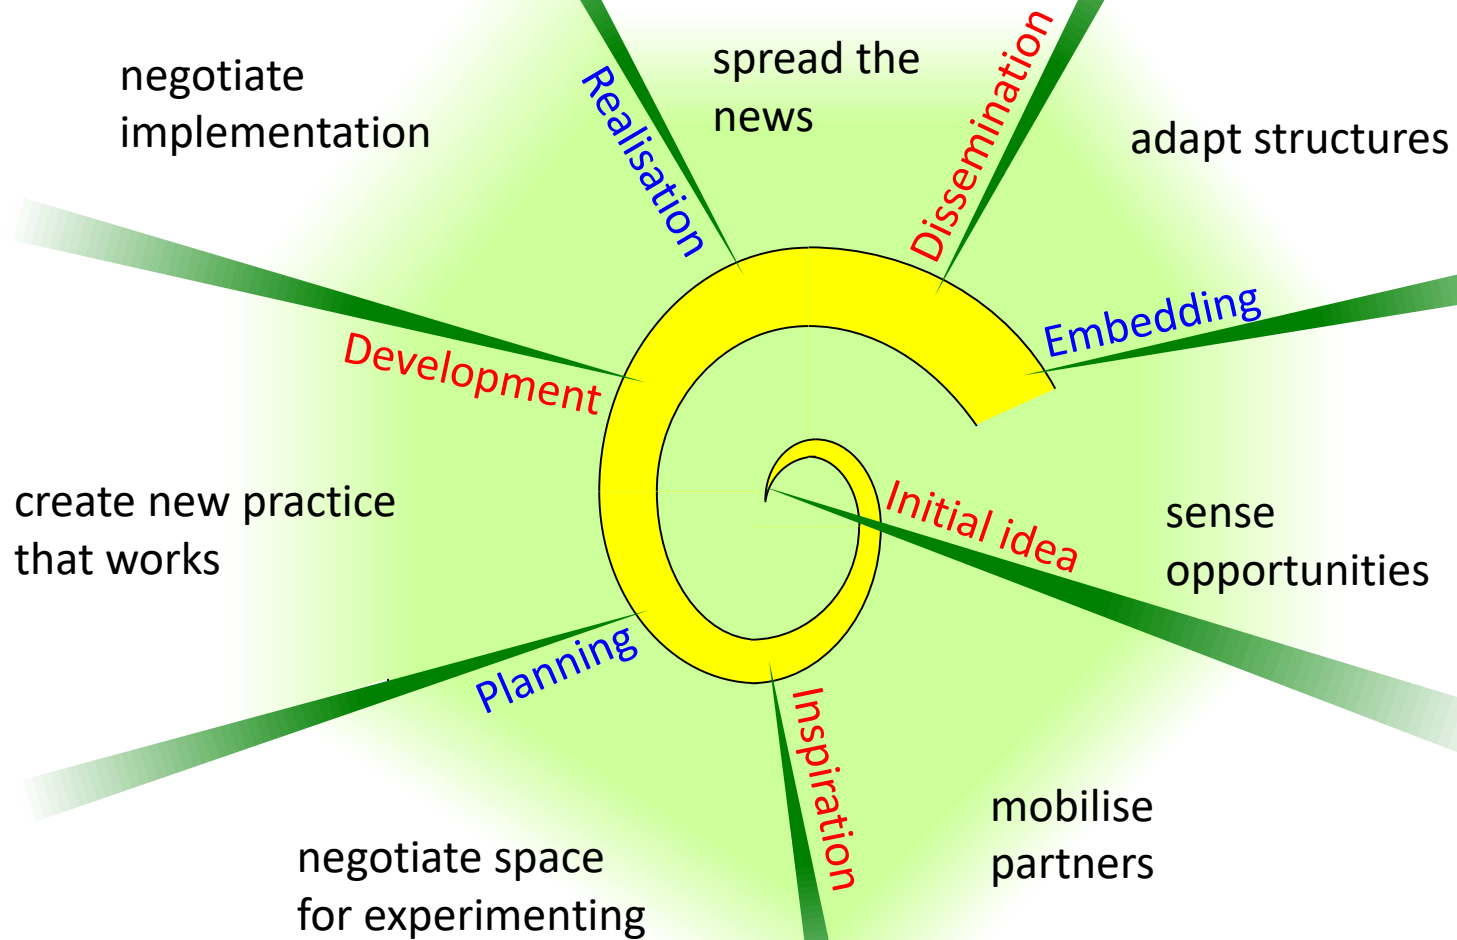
negotiate implementation

Realisation

spread the news

Dissemination

adapt structures

Embedding

Development

create new practice that works

Initial idea

sense opportunities

Planning

Inspiration

mobilise partners

negotiate space for experimenting